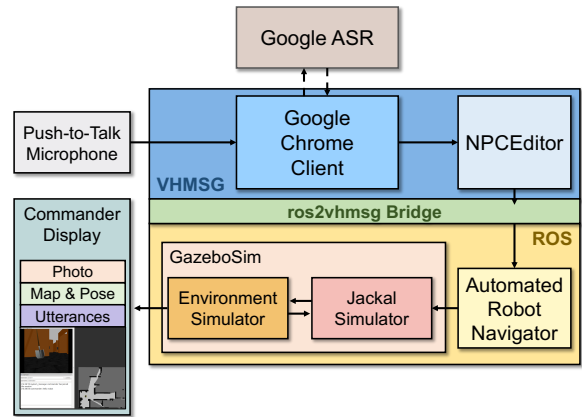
Google ASR

Push-to-Talk Microphone

Google Chrome Client

NPCEditor

VHMSG

ros2vhmsg Bridge

ROS

Commander Display

Photo

Map & Pose

Utterances

GazeboSim

Environment Simulator

Jackal Simulator

Automated Robot Navigator